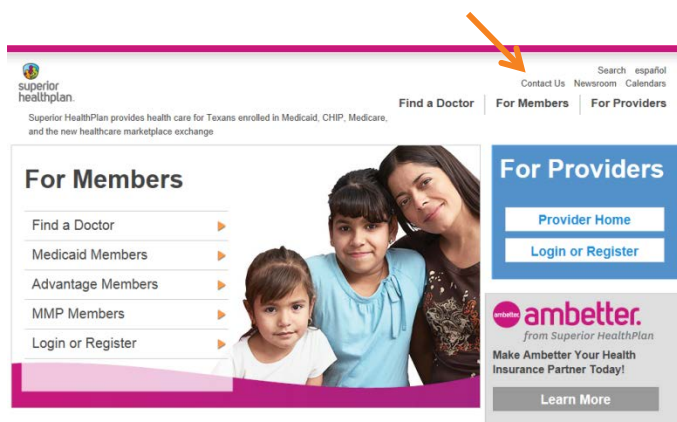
superior healthplan.

Search español
Contact Us Newsroom Calendars

Find a Doctor | For Members | For Providers

Superior HealthPlan provides health care for Texans enrolled in Medicaid, CHIP, Medicare, and the new healthcare marketplace exchange

For Members

Find a Doctor
Medicaid Members
Advantage Members
MMP Members
Login or Register

For Providers

Provider Home
Login or Register

ambetter ambetter.
from Superior HealthPlan
Make Ambetter Your Health Insurance Partner Today!

Learn More